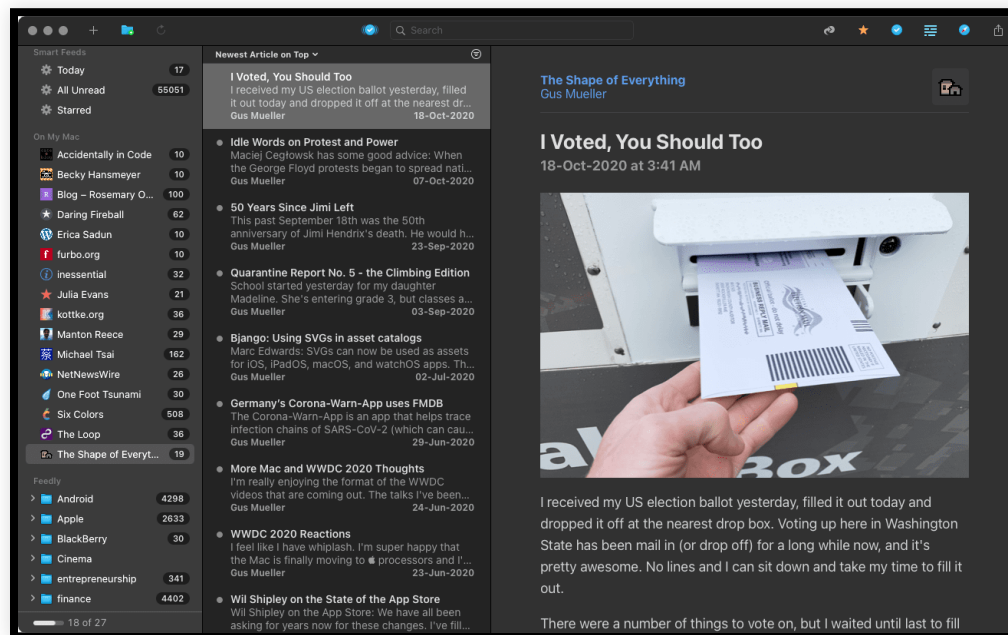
Search

Smart Feeds
Today 17
All Unread 55051
Starred

On My Mac
Accidentally in Code 10
Becky Hansmeyer 10
Blog – Rosemary O... 100
Daring Fireball 62
Erica Sadun 10
furbo.org 10
inessential 32
Julia Evans 21
kottke.org 36
Manton Reece 29
Michael Tsai 162
NetNewsWire 26
One Foot Tsunami 30
Six Colors 508
The Loop 36
The Shape of Everyt... 19

Feedly
Android 4298
Apple 2633
BlackBerry 30
Cinema
entrepreneurship 341
finance 4402

18 of 27

Newest Article on Top

I Voted, You Should Too
I received my US election ballot yesterday, filled it out today and dropped it off at the nearest dr...
Gus Mueller 18-Oct-2020

Idle Words on Protest and Power
Maciej Cegłowsk has some good advice: When the George Floyd protests began to spread nati...
Gus Mueller 07-Oct-2020

50 Years Since Jimi Left
This past September 18th was the 50th anniversary of Jimi Hendrix's death. He would h...
Gus Mueller 23-Sep-2020

Quarantine Report No. 5 - the Climbing Edition
School started yesterday for my daughter Madeline. She's entering grade 3, but classes a...
Gus Mueller 03-Sep-2020

Bjango: Using SVGs in asset catalogs
Marc Edwards: SVGs can now be used as assets for iOS, iPadOS, macOS, and watchOS apps. Th...
Gus Mueller 02-Jul-2020

Germany's Corona-Warn-App uses FMDB
The Corona-Warn-App is an app that helps trace infection chains of SARS-CoV-2 (which can cau...
Gus Mueller 29-Jun-2020

More Mac and WWDC 2020 Thoughts
I'm really enjoying the format of the WWDC videos that are coming out. The talks I've been...
Gus Mueller 24-Jun-2020

WWDC 2020 Reactions
I feel like I have whiplash. I'm super happy that the Mac is finally moving to  processors and I'...
Gus Mueller 23-Jun-2020

Wil Shipley on the State of the App Store
Wil Shipley on the App Store: We have all been asking for years now for these changes. I've fill...

The Shape of Everything
Gus Mueller

I Voted, You Should Too
18-Oct-2020 at 3:41 AM

Box

I received my US election ballot yesterday, filled it out today and dropped it off at the nearest drop box. Voting up here in Washington State has been mail in (or drop off) for a long while now, and it's pretty awesome. No lines and I can sit down and take my time to fill it out.

There were a number of things to vote on, but I waited until last to fill